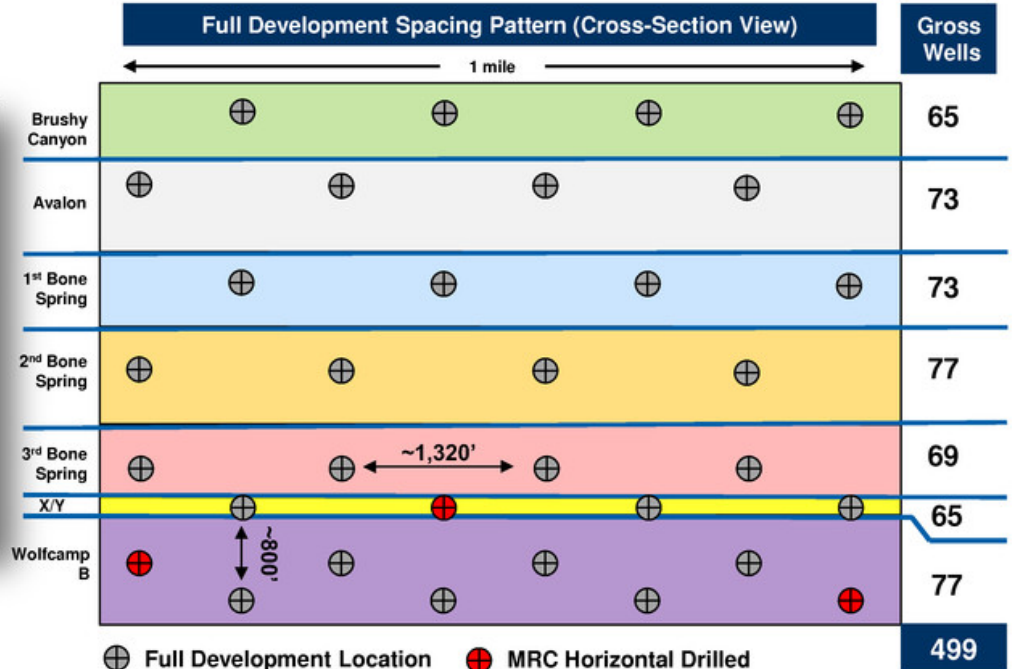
Full Development Spacing Pattern (Cross-Section View)

Gross Wells

1 mile

Brushy Canyon
65

Avalon
73

1st Bone Spring
73

2nd Bone Spring
77

3rd Bone Spring
~1,320'
69

X/Y
65

Wolfcamp B
~800'
77

499

Full Development Location
MRC Horizontal Drilled